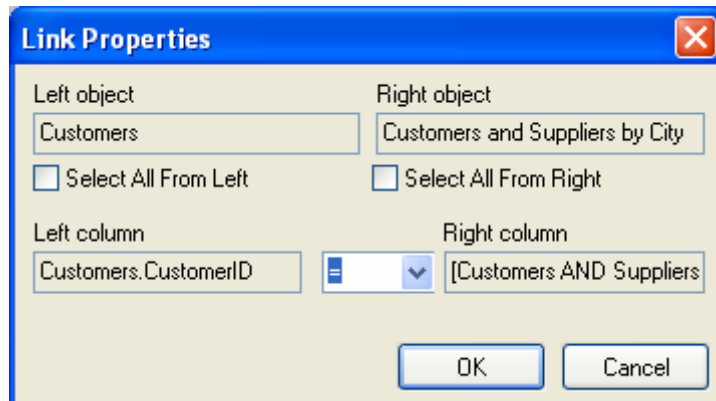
Link Properties

Left object
Customers

Right object
Customers and Suppliers by City

Select All From Left

Select All From Right

Left column
Customers.CustomerID

=

Right column
[Customers AND Suppliers

OK

Cancel